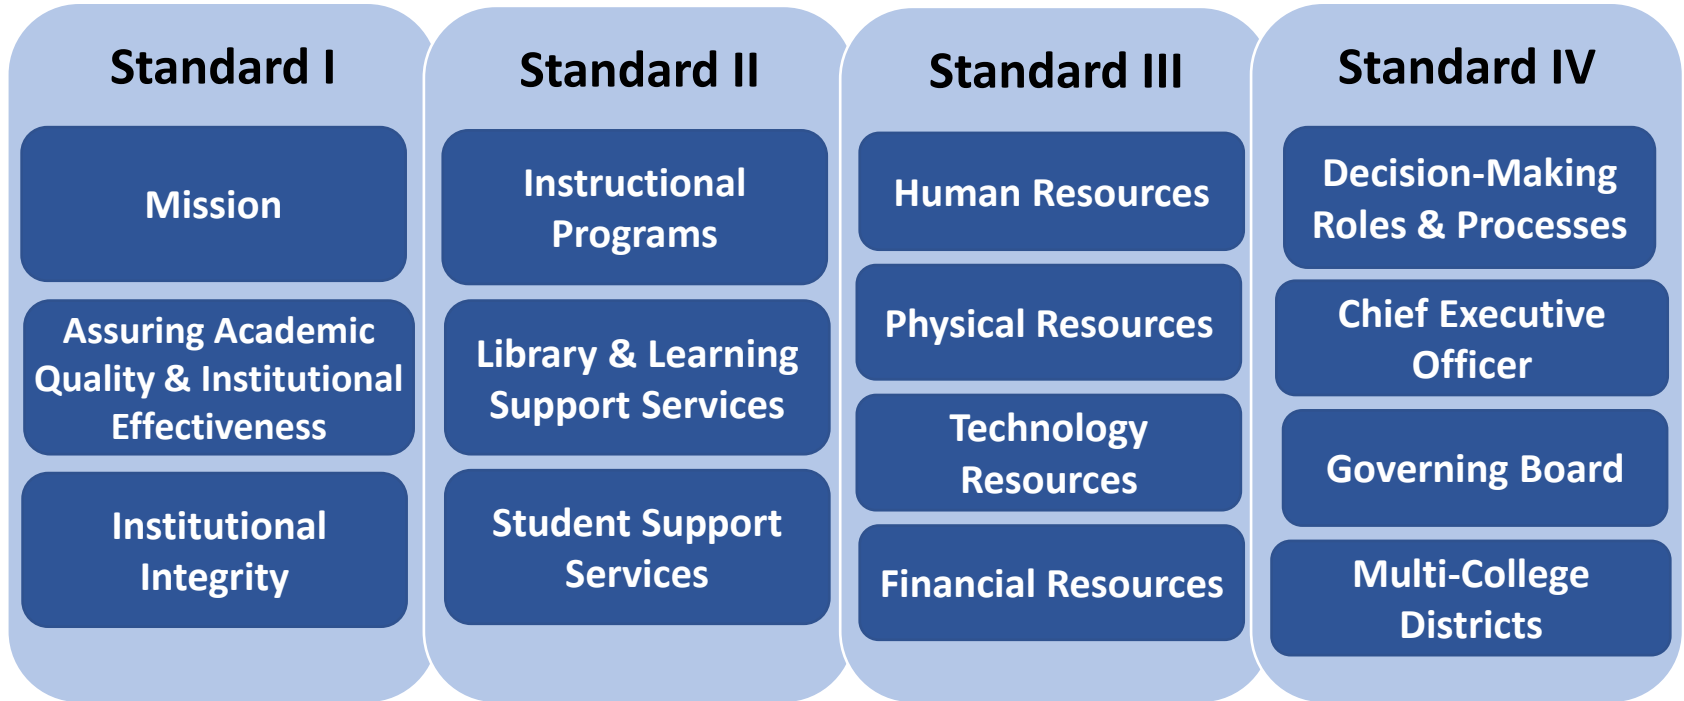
Standard I

Mission

Assuring Academic Quality & Institutional Effectiveness

Institutional Integrity

Standard II

Instructional Programs

Library & Learning Support Services

Student Support Services

Standard III

Human Resources

Physical Resources

Technology Resources

Financial Resources

Standard IV

Decision-Making Roles & Processes

Chief Executive Officer

Governing Board

Multi-College Districts